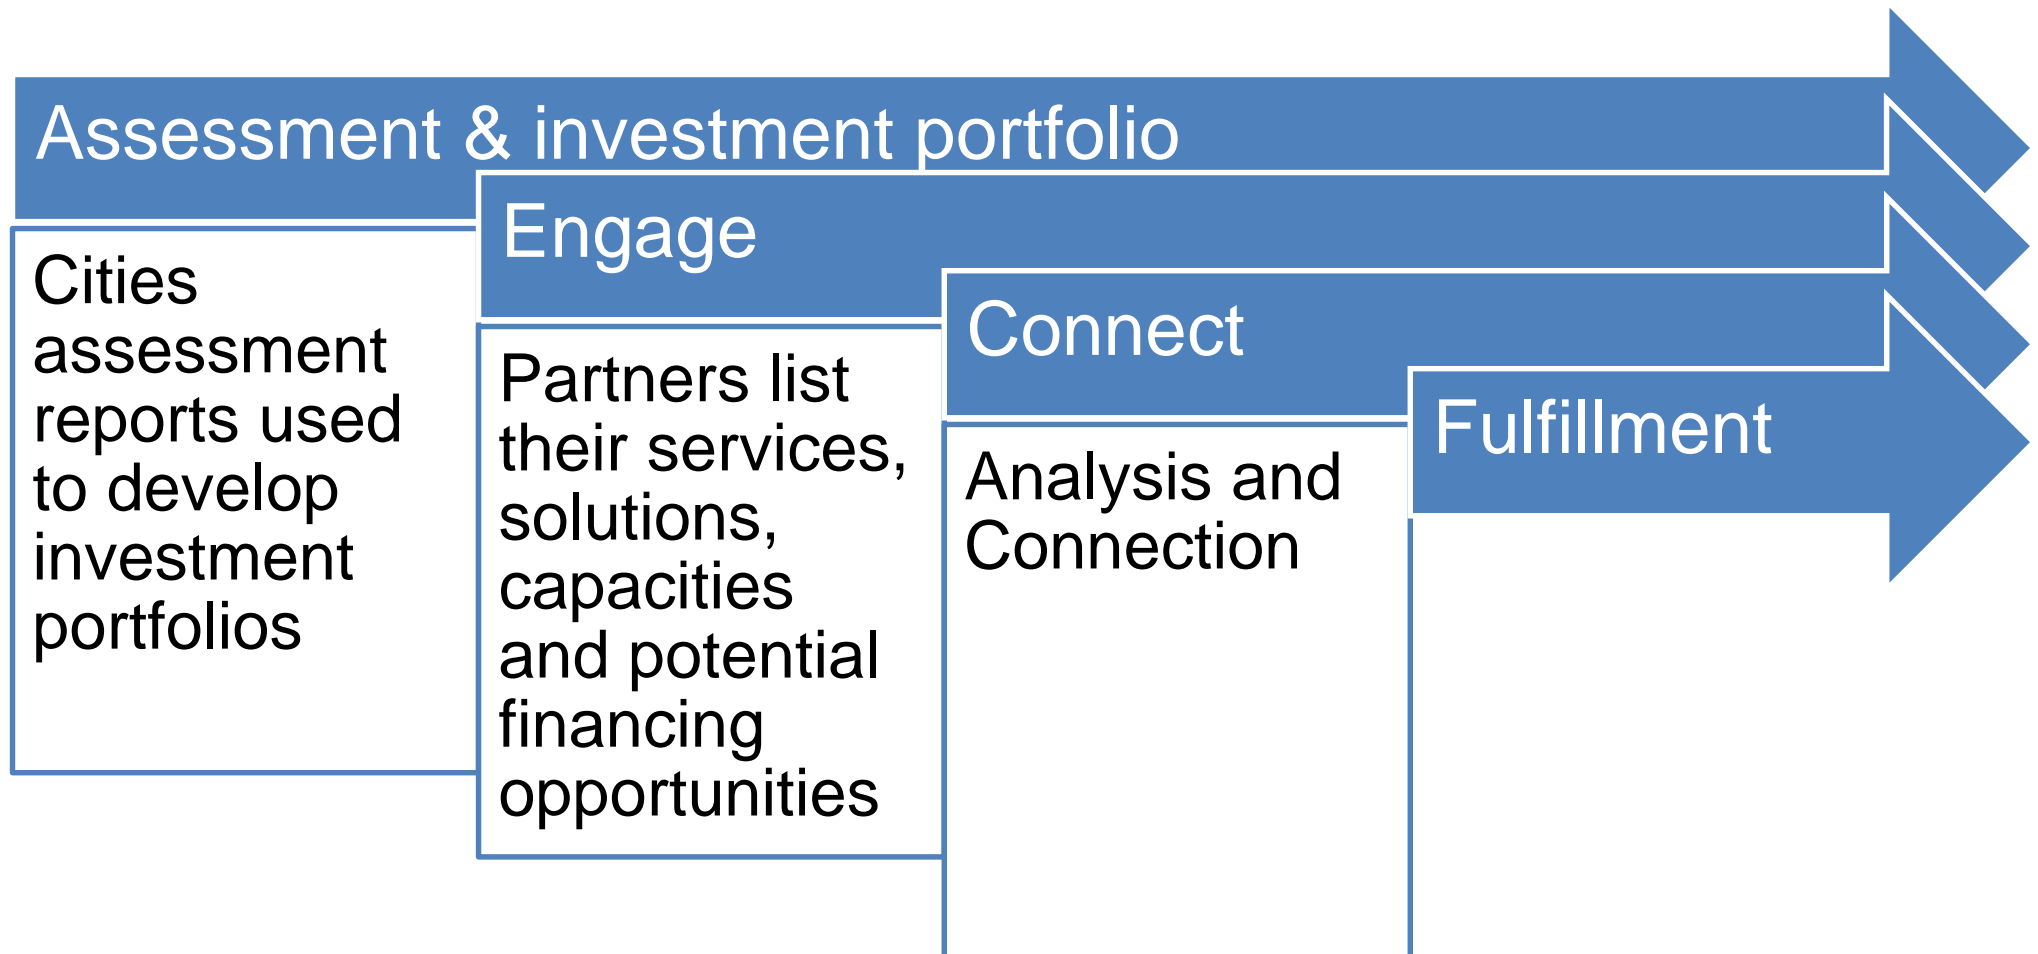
Assessment & investment portfolio

Cities assessment reports used to develop investment portfolios

Engage

Partners list their services, solutions, capacities and potential financing opportunities

Connect

Analysis and Connection

Fulfillment